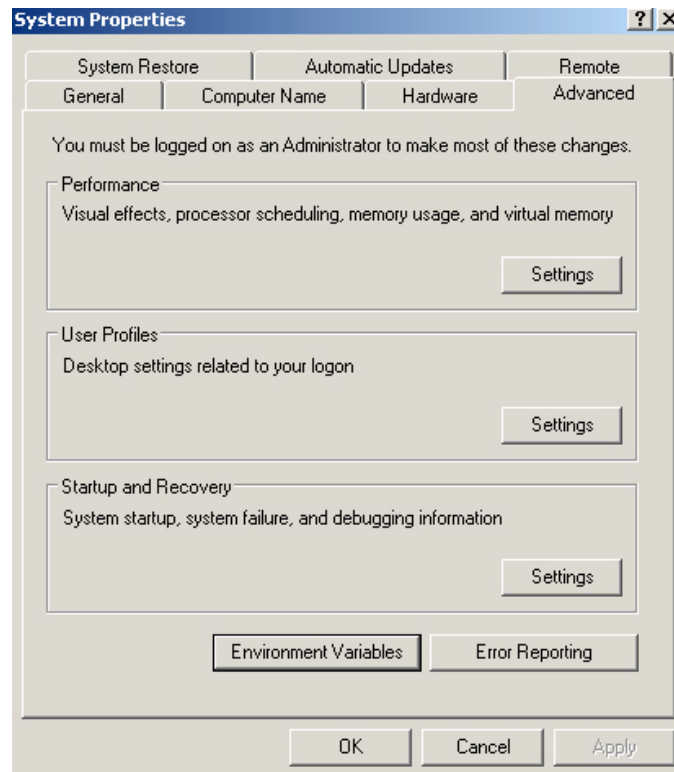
System Properties

? X

System Restore | Automatic Updates | Remote
General | Computer Name | Hardware | Advanced

You must be logged on as an Administrator to make most of these changes.

Performance
Visual effects, processor scheduling, memory usage, and virtual memory
Settings

User Profiles
Desktop settings related to your logon
Settings

Startup and Recovery
System startup, system failure, and debugging information
Settings

Environment Variables
Error Reporting

OK
Cancel
Apply